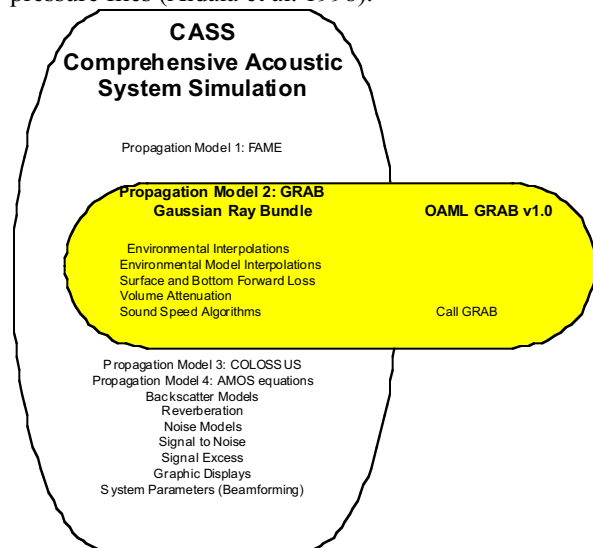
pressure files (Keenan et al. 1996).

CASS
Comprehensive Acoustic System Simulation

Propagation Model 1: FAME

Propagation Model 2: GRAB
Gaussian Ray Bundle

OAML GRAB v1.0

Environmental Interpolations
Environmental Model Interpolations
Surface and Bottom Forward Loss
Volume Attenuation
Sound Speed Algorithms

Call GRAB

Propagation Model 3: COLOSSUS
Propagation Model 4: AMOS equations
Backscatter Models
Reverberation
Noise Models
Signal to Noise
Signal Excess
Graphic Displays
System Parameters (Beamforming)